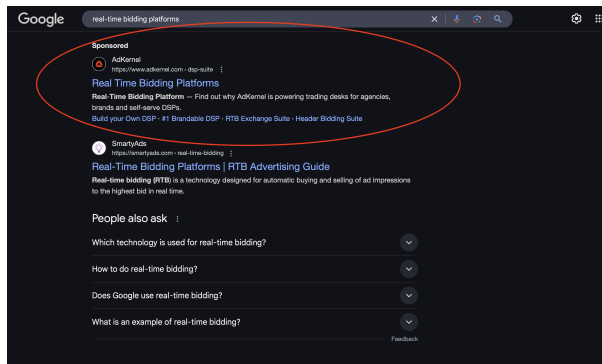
Google

real-time bidding platforms

Sponsored

AdKernel
https://www.adkernel.com › dsp-suite

Real Time Bidding Platforms

Real-Time Bidding Platform — Find out why AdKernel is powering trading desks for agencies, brands and self-serve DSPs.

Build your Own DSP · #1 Brandable DSP · RTB Exchange Suite · Header Bidding Suite

SmartyAds
https://smartyads.com › real-time-bidding

Real-Time Bidding Platforms | RTB Advertising Guide

Real-time bidding (RTB) is a technology designed for automatic buying and selling of ad impressions to the highest bid in real time.

People also ask

Which technology is used for real-time bidding?

How to do real-time bidding?

Does Google use real-time bidding?

What is an example of real-time bidding?

Feedback